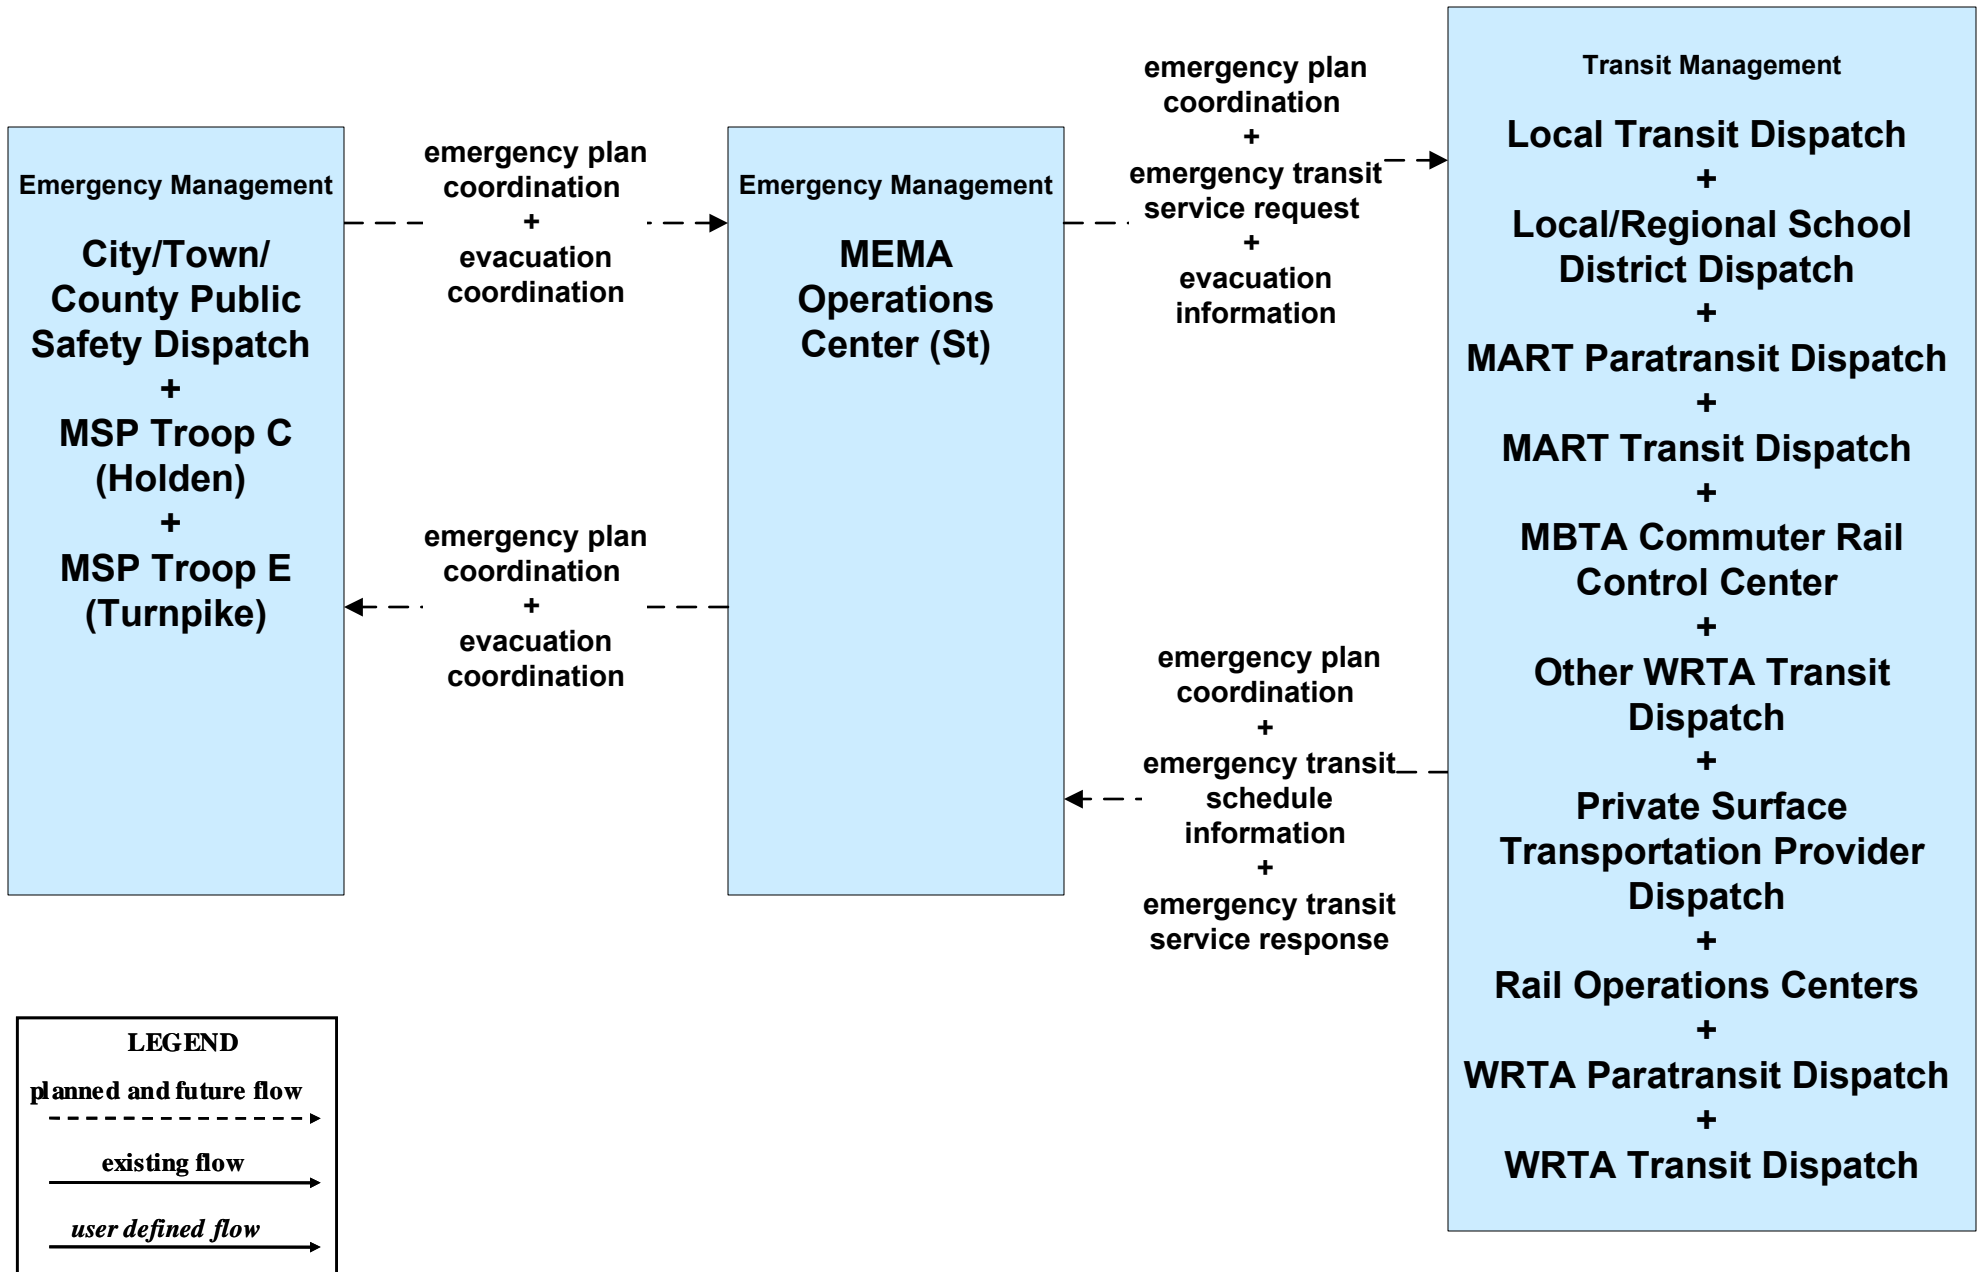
Emergency Management

City/Town/ County Public Safety Dispatch + MSP Troop C (Holden) + MSP Troop E (Turnpike)

emergency plan coordination + evacuation coordination

emergency plan coordination + evacuation coordination

Emergency Management

MEMA Operations Center (St)

emergency plan coordination + emergency transit service request + evacuation information

emergency plan coordination + emergency transit schedule information + emergency transit service response

Transit Management

Local Transit Dispatch + Local/Regional School District Dispatch + MART Paratransit Dispatch + MART Transit Dispatch + MBTA Commuter Rail Control Center + Other WRTA Transit Dispatch + Private Surface Transportation Provider Dispatch + Rail Operations Centers + WRTA Paratransit Dispatch + WRTA Transit Dispatch

LEGEND
planned and future flow
existing flow
user defined flow